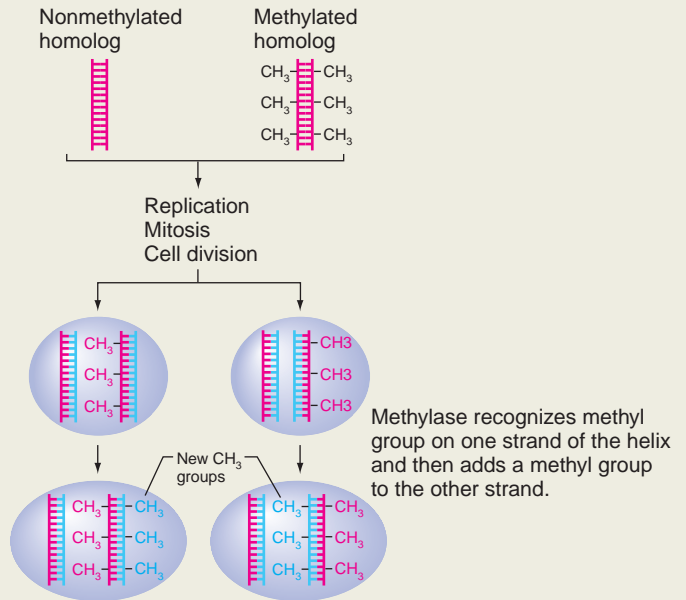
Nonmethylated homolog

Methylated homolog

$CH_3$ $CH_3$
$CH_3$ $CH_3$
$CH_3$ $CH_3$

Replication
Mitosis
Cell division

$CH_3$
$CH_3$
$CH_3$

CH3
CH3
CH3

Methylase recognizes methyl group on one strand of the helix and then adds a methyl group to the other strand.

New $CH_3$ groups

$CH_3$ $CH_3$
$CH_3$ $CH_3$
$CH_3$ $CH_3$

$CH_3$ $CH_3$
$CH_3$ $CH_3$
$CH_3$ $CH_3$